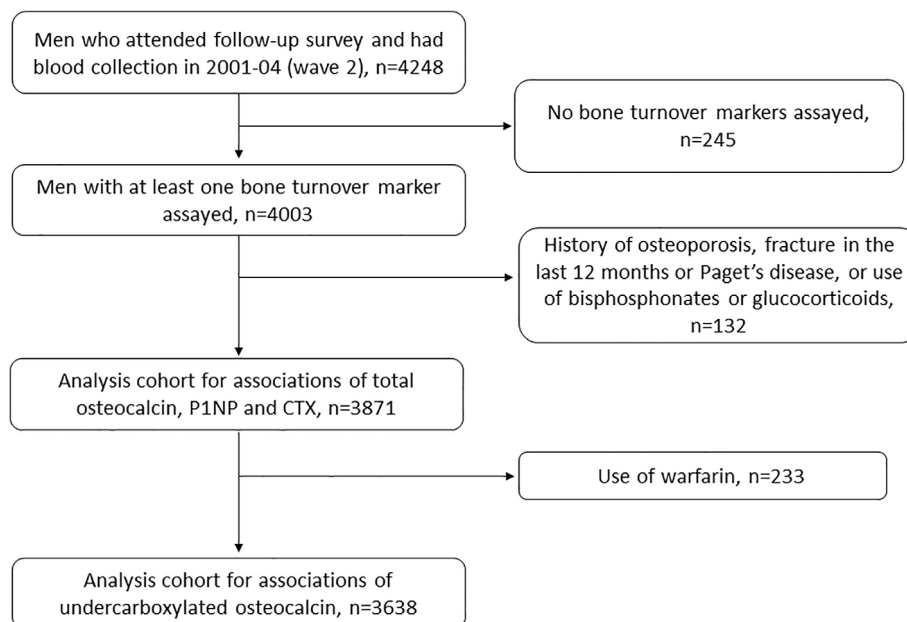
Men who attended follow-up survey and had blood collection in 2001-04 (wave 2), n=4248

No bone turnover markers assayed, n=245

Men with at least one bone turnover marker assayed, n=4003

History of osteoporosis, fracture in the last 12 months or Paget’s disease, or use of bisphosphonates or glucocorticoids, n=132

Analysis cohort for associations of total osteocalcin, P1NP and CTX, n=3871

Use of warfarin, n=233

Analysis cohort for associations of undercarboxylated osteocalcin, n=3638